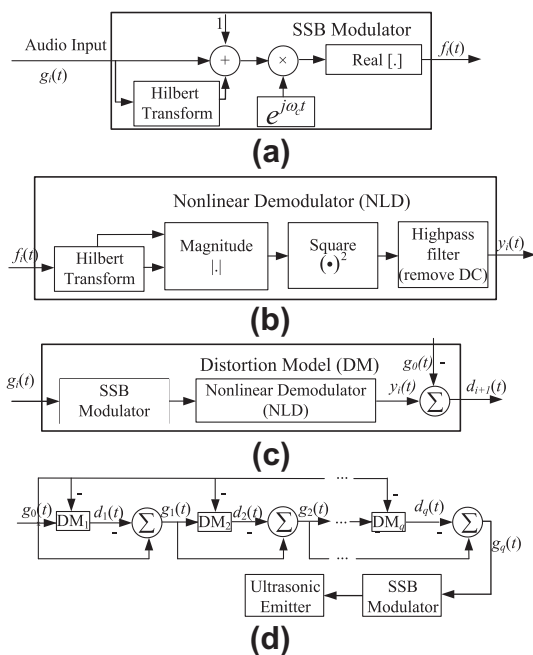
Audio Input

$g_i(t)$

1

+

×

SSB Modulator

Real [.]

$f_i(t)$

Hilbert Transform

$e^{j\omega_c t}$

(a)

Nonlinear Demodulator (NLD)

$f_i(t)$

Hilbert Transform

Magnitude $|.|$

Square $(\bullet)^2$

Highpass filter (remove DC)

$y_i(t)$

(b)

Distortion Model (DM)

$g_i(t)$

SSB Modulator

Nonlinear Demodulator (NLD)

$y_i(t)$

$g_0(t)$ -

$\Sigma$

$d_{i+1}(t)$

(c)

$g_0(t)$

$DM_1$

$d_1(t)$

-

$\Sigma$

$g_1(t)$

-

$DM_2$

$d_2(t)$

-

$\Sigma$

$g_2(t)$

...

-

$DM_q$

$d_q(t)$

-

$\Sigma$

$g_q(t)$

...

...

Ultrasonic Emitter

SSB Modulator

(d)